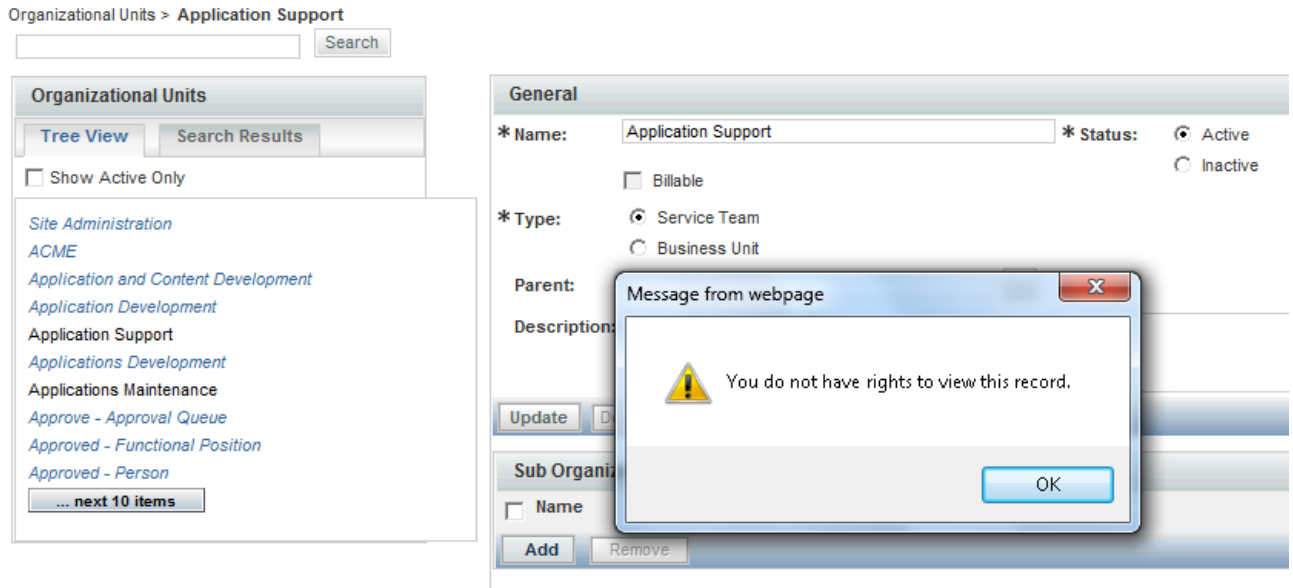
Organizational Units > **Application Support**

Search

Organizational Units

Tree View | Search Results

Show Active Only

Site Administration
ACME
Application and Content Development
Application Development
Application Support
Applications Development
Applications Maintenance
Approve - Approval Queue
Approved - Functional Position
Approved - Person

... next 10 items

General

* Name: Application Support

* Status: Active Inactive

Billable

* Type: Service Team Business Unit

Parent:

Description:

Update D

Sub Organiz

Name

Add Remove

Message from webpage

You do not have rights to view this record.

OK